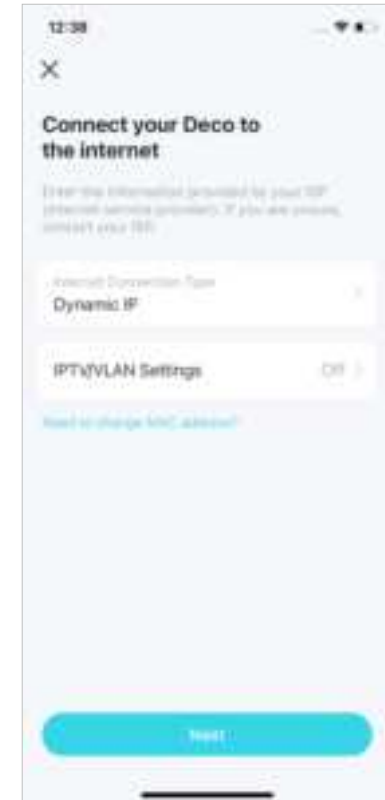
12:38

×

Connect your Deco to the internet

Enter the information provided by your ISP (internet service provider). If you are unsure, contact your ISP.

Internet Connection Type
Dynamic IP

IPTV/VLAN Settings
Off

Need to change MAC address?

Next